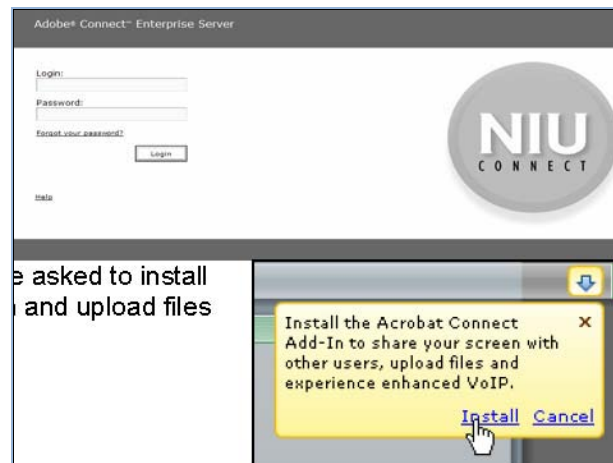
Adobe® Connect™ Enterprise Server

Login:

Password:

Forgot your password?

Login

Help

NIU
CONNECT

e asked to install
and upload files

Install the Acrobat Connect Add-In to share your screen with other users, upload files and experience enhanced VoIP.

x

Install Cancel